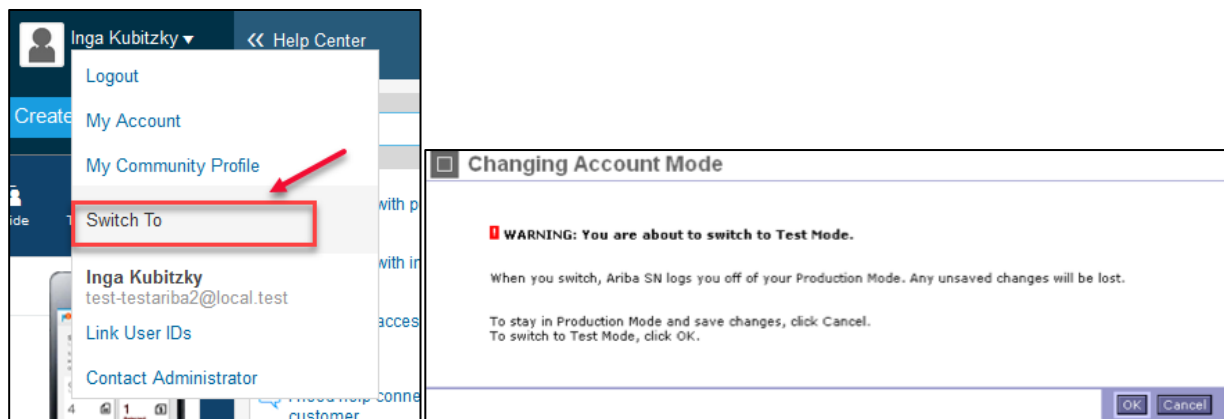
Inga Kubitzky ▾

« Help Center

Create

Logout

My Account

My Community Profile

Switch To

with p

with in

Inga Kubitzky

test-testariba2@local.test

acces

Link User IDs

Contact Administrator

conne

customer

ide

Changing Account Mode

WARNING: You are about to switch to Test Mode.

When you switch, Ariba SN logs you off of your Production Mode. Any unsaved changes will be lost.

To stay in Production Mode and save changes, click Cancel.
To switch to Test Mode, click OK.

OK

Cancel